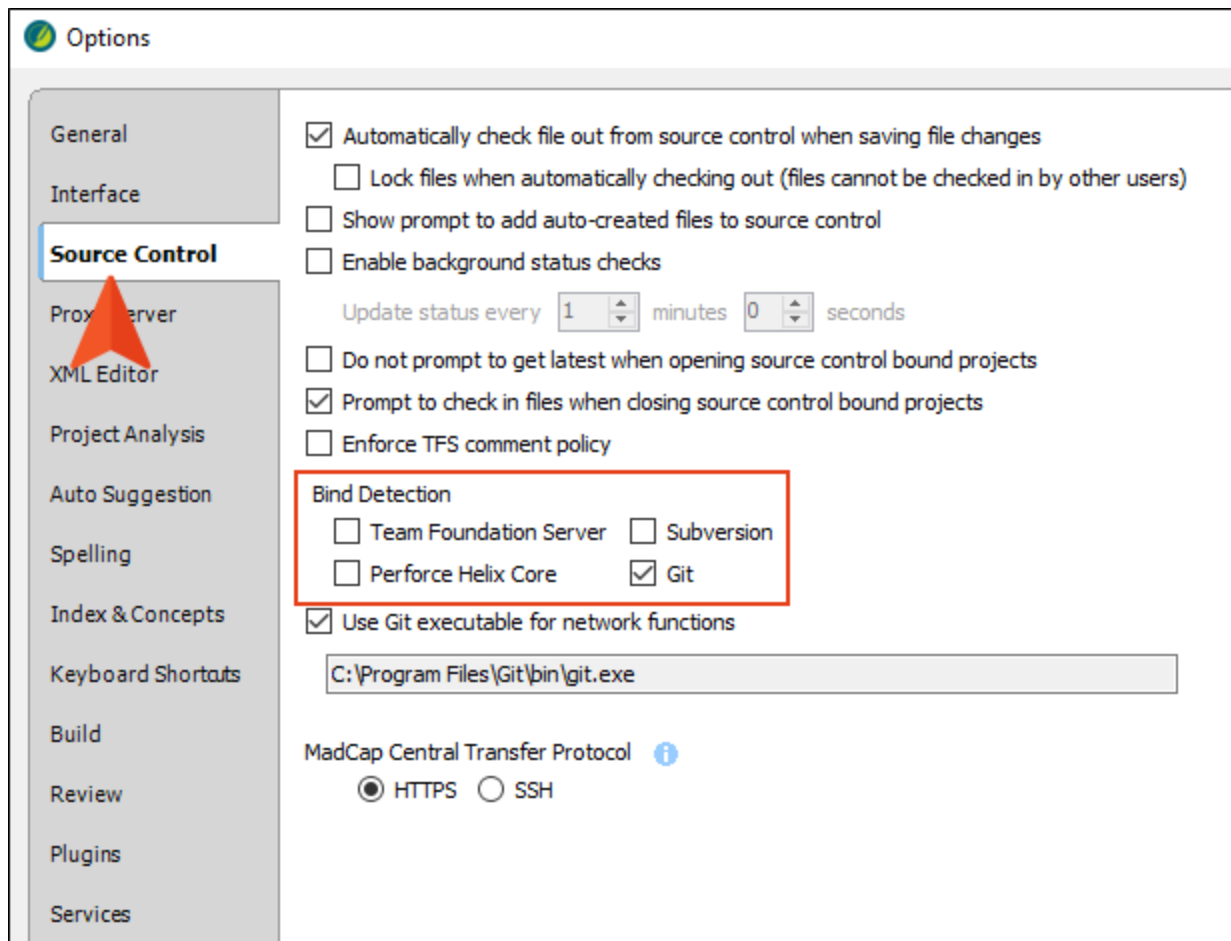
Options

General
Interface
Source Control
Prox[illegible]erver
XML Editor
Project Analysis
Auto Suggestion
Spelling
Index & Concepts
Keyboard Shortcuts
Build
Review
Plugins
Services

☑ Automatically check file out from source control when saving file changes
☐ Lock files when automatically checking out (files cannot be checked in by other users)
☐ Show prompt to add auto-created files to source control
☐ Enable background status checks
Update status every 1 minutes 0 seconds
☐ Do not prompt to get latest when opening source control bound projects
☑ Prompt to check in files when closing source control bound projects
☐ Enforce TFS comment policy

Bind Detection
☐ Team Foundation Server ☐ Subversion
☐ Perforce Helix Core ☑ Git

☑ Use Git executable for network functions
C:\Program Files\Git\bin\git.exe

MadCap Central Transfer Protocol
◉ HTTPS ○ SSH